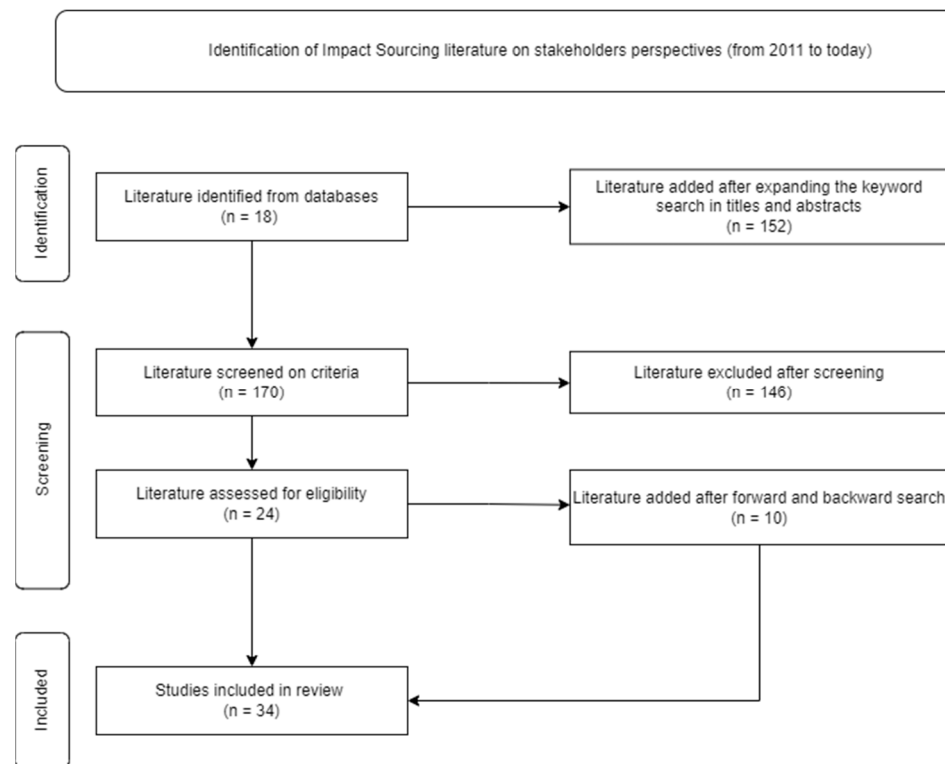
Identification of Impact Sourcing literature on stakeholders perspectives (from 2011 to today)

Identification

Literature identified from databases
(n = 18)

Literature added after expanding the keyword search in titles and abstracts
(n = 152)

Screening

Literature screened on criteria
(n = 170)

Literature excluded after screening
(n = 146)

Literature assessed for eligibility
(n = 24)

Literature added after forward and backward search
(n = 10)

Included

Studies included in review
(n = 34)